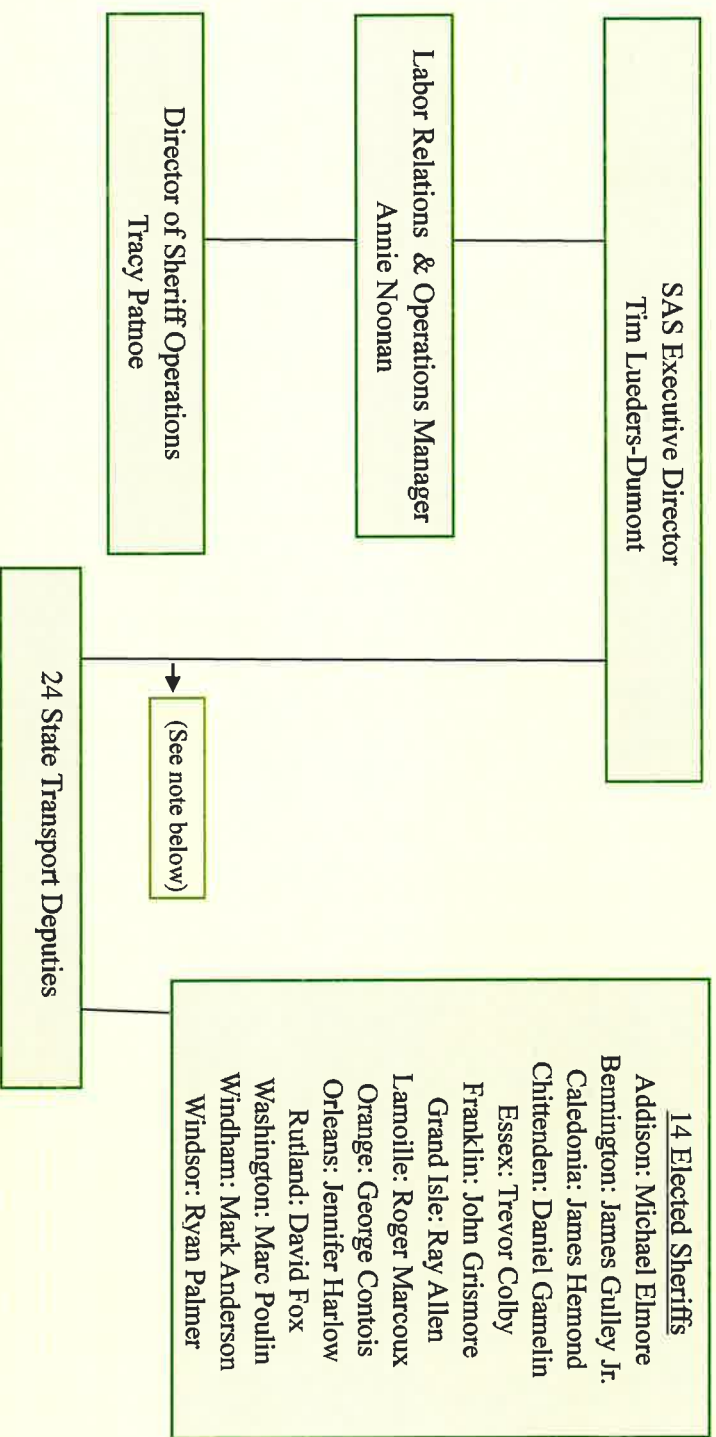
SAS Executive Director
Tim Lueders-Dumont

Labor Relations & Operations Manager
Annie Noonan

Director of Sheriff Operations
Tracy Patnoe

(See note below)

24 State Transport Deputies

14 Elected Sheriffs
Addison: Michael Elmore
Bennington: James Gulley Jr.
Caledonia: James Hemond
Chittenden: Daniel Gamelin
Essex: Trevor Colby
Franklin: John Grismore
Grand Isle: Ray Allen
Lamoille: Roger Marcoux
Orange: George Contois
Orleans: Jennifer Harlow
Rutland: David Fox
Washington: Marc Poulin
Windham: Mark Anderson
Windsor: Ryan Palmer